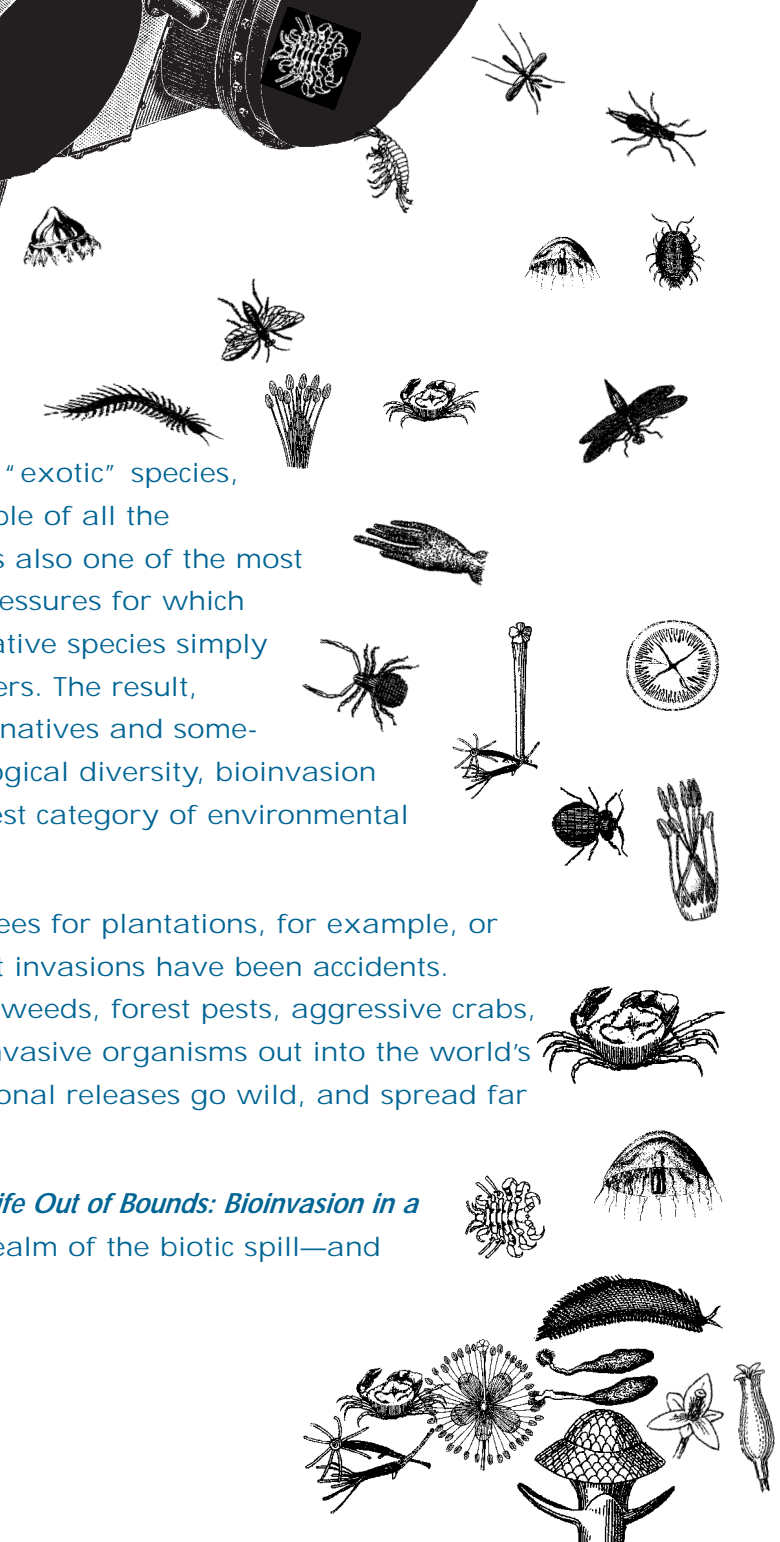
"exotic" species,
ble of all the
s also one of the most
essures for which
ative species simply
ers. The result,
natives and some-
gical diversity, bioinvasion
est category of environmental

ees for plantations, for example, or
t invasions have been accidents.
weeds, forest pests, aggressive crabs,
vasive organisms out into the world's
onal releases go wild, and spread far

ife Out of Bounds: Bioinvasion in a
ealm of the biotic spill—and